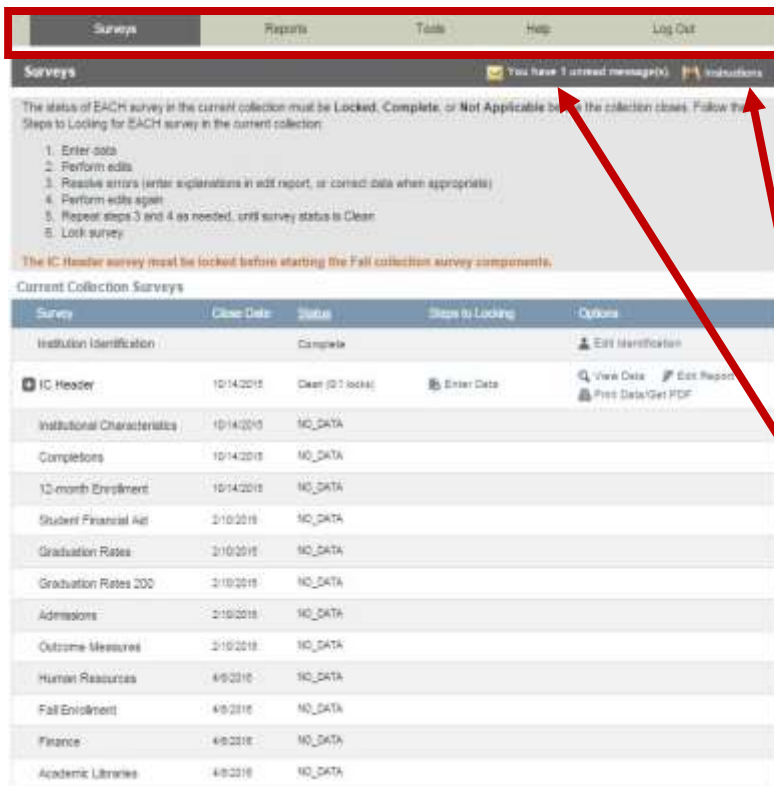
Surveys Reports Tools Help Log Out

Surveys

You have 1 unread message(s). Instructions

The status of EACH survey in the current collection must be **Locked**, **Complete**, or **Not Applicable** be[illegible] the collection closes. Follow th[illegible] Steps to Locking for EACH survey in the current collection:

1. Enter data
2. Perform edits
3. Resolve errors (enter explanations in edit report, or correct data when appropriate)
4. Perform edits again
5. Repeat steps 3 and 4 as needed, until survey status is Clean
6. Lock survey

The IC Header survey must be locked before starting the Fall collection survey components.

Current Collection Surveys

| Survey | Close Date | Status | Steps to Locking | Options |
|---|---|---|---|---|
| Institution Identification | | Complete | | Edit Identification |
| IC Header | 10/14/2015 | Clean (0/1 locks) | Enter Data | View Data Edit Report Print Data/Get PDF |
| Institutional Characteristics | 10/14/2015 | NO_DATA | | |
| Completions | 10/14/2015 | NO_DATA | | |
| 12-month Enrollment | 10/14/2015 | NO_DATA | | |
| Student Financial Aid | 2/10/2016 | NO_DATA | | |
| Graduation Rates | 2/10/2016 | NO_DATA | | |
| Graduation Rates 200 | 2/10/2016 | NO_DATA | | |
| Admissions | 2/10/2016 | NO_DATA | | |
| Outcome Measures | 2/10/2016 | NO_DATA | | |
| Human Resources | 4/6/2016 | NO_DATA | | |
| Fall Enrollment | 4/6/2016 | NO_DATA | | |
| Finance | 4/6/2016 | NO_DATA | | |
| Academic Libraries | 4/6/2016 | NO_DATA | | |